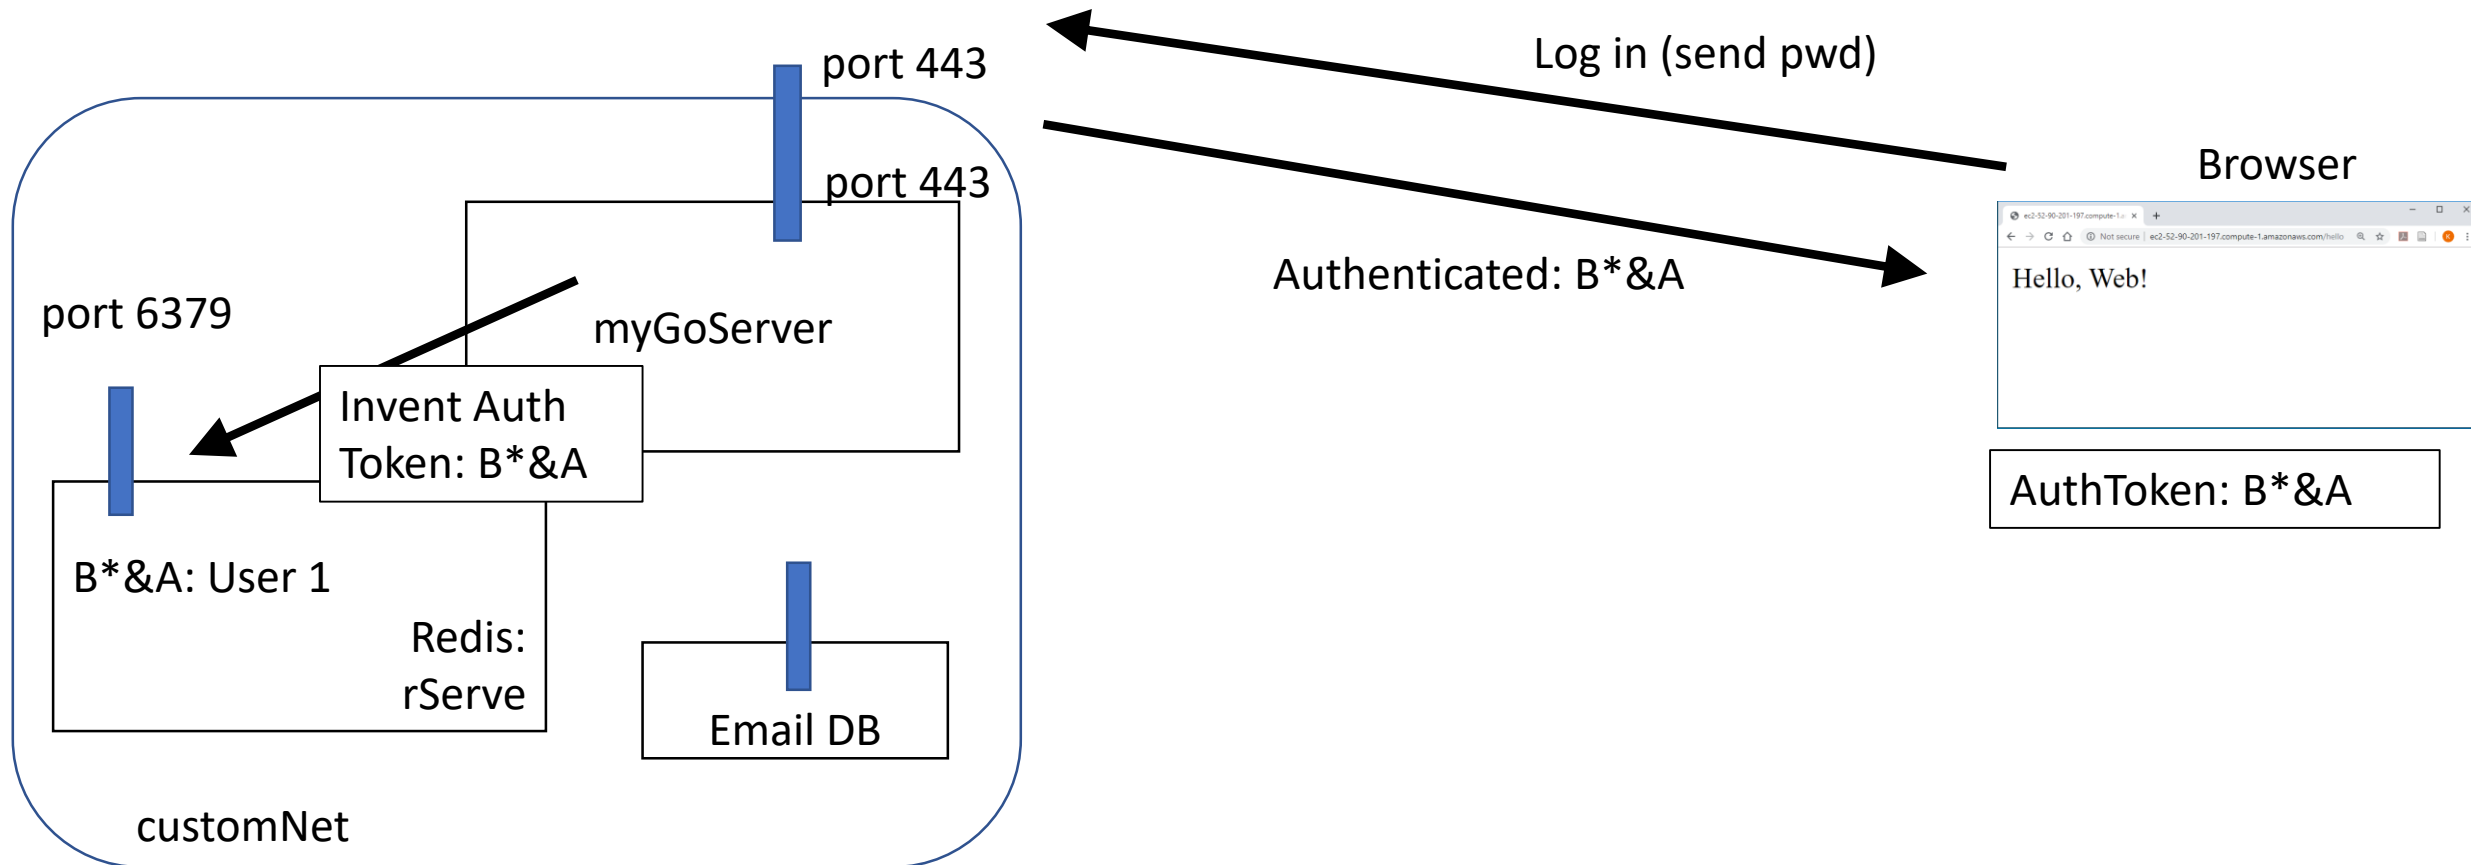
port 443

Log in (send pwd)

port 443

Browser

ec2-52-90-201-197.compute-1.a ×

Not secure | ec2-52-90-201-197.compute-1.amazonaws.com/hello

Hello, Web!

Authenticated: B*&A

port 6379

myGoServer

Invent Auth Token: B*&A

AuthToken: B*&A

B*&A: User 1

Redis: rServe

Email DB

customNet